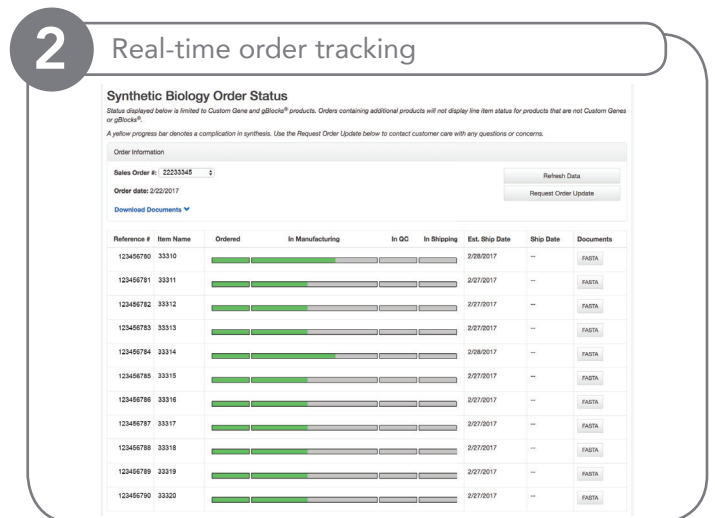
2

Real-time order tracking

Synthetic Biology Order Status

Status displayed below is limited to Custom Gene and gBlocks® products. Orders containing additional products will not display line item status for products that are not Custom Genes or gBlocks®.

A yellow progress bar denotes a complication in synthesis. Use the Request Order Update below to contact customer care with any questions or concerns.

Order Information

Sales Order #: 22233345

Order date: 2/22/2017

Download Documents

Refresh Data

Request Order Update

| Reference # | Item Name | Ordered | In Manufacturing | In QC | In Shipping | Est. Ship Date | Ship Date | Documents |
|---|---|---|---|---|---|---|---|---|
| 123456780 | 33310 | | | | | 2/28/2017 | -- | FASTA |
| 123456781 | 33311 | | | | | 2/27/2017 | -- | FASTA |
| 123456782 | 33312 | | | | | 2/27/2017 | -- | FASTA |
| 123456783 | 33313 | | | | | 2/27/2017 | -- | FASTA |
| 123456784 | 33314 | | | | | 2/28/2017 | -- | FASTA |
| 123456785 | 33315 | | | | | 2/27/2017 | -- | FASTA |
| 123456786 | 33316 | | | | | 2/27/2017 | -- | FASTA |
| 123456787 | 33317 | | | | | 2/27/2017 | -- | FASTA |
| 123456788 | 33318 | | | | | 2/27/2017 | -- | FASTA |
| 123456789 | 33319 | | | | | 2/27/2017 | -- | FASTA |
| 123456790 | 33320 | | | | | 2/27/2017 | -- | FASTA |